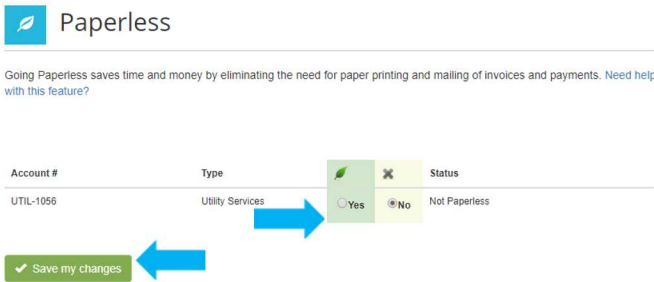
Paperless

Going Paperless saves time and money by eliminating the need for paper printing and mailing of invoices and payments. Need help with this feature?

| Account # | Type | | | Status |
|---|---|---|---|---|
| UTIL-1056 | Utility Services | Yes | No | Not Paperless |

Save my changes